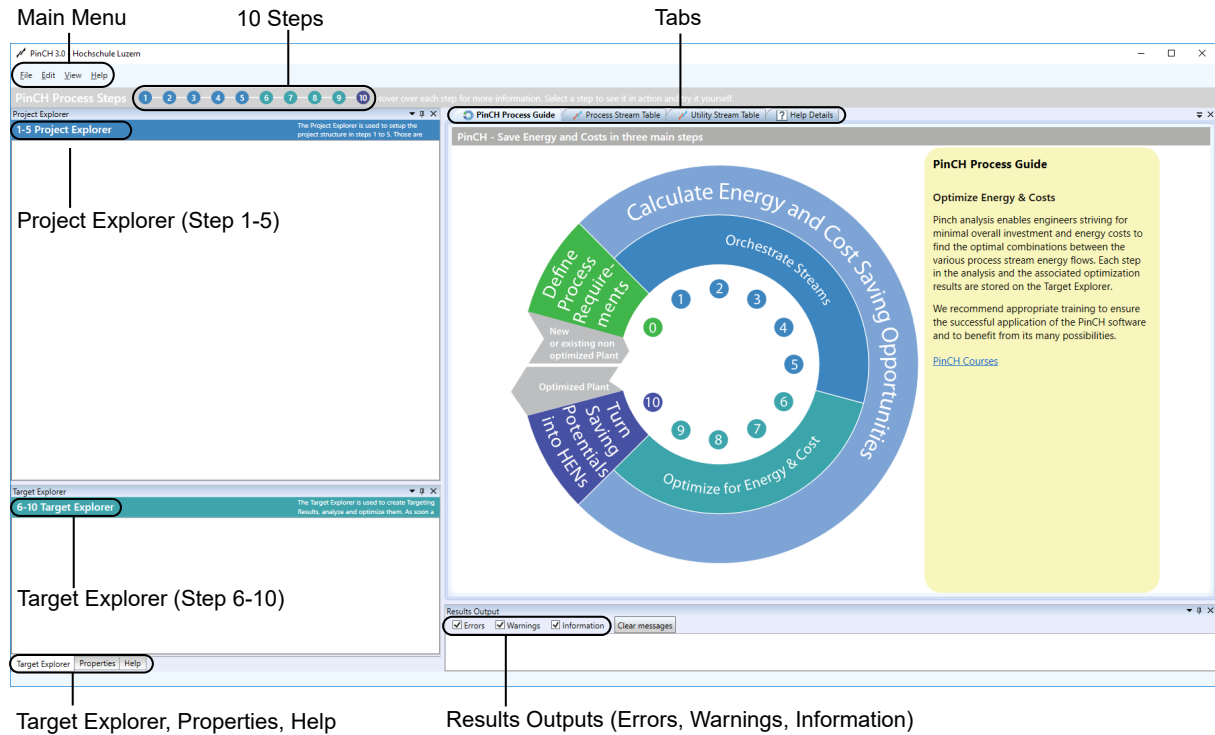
Main Menu

10 Steps

Tabs

PinCH 3.0 Hochschule Luzern

File Edit View Help

PinCH Process Steps 1 2 3 4 5 6 7 8 9 10 Hover over each step for more information. Select a step to see it in action and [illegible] it yourself.

Project Explorer

1-5 Project Explorer

The Project Explorer is used to setup the project structure in steps 1 to 5. Those are

Project Explorer (Step 1-5)

PinCH Process Guide | Process Stream Table | Utility Stream Table | Help Details

PinCH - Save Energy and Costs in three main steps

Calculate Energy and Cost Saving Opportunities

Orchestrate Streams

Define Process Requirements

New or existing non optimized Plant

Optimized Plant

Turn Saving Potentials into HENs

Optimize for Energy & Cost

0 1 2 3 4 5 6 7 8 9 10

PinCH Process Guide

Optimize Energy & Costs

Pinch analysis enables engineers striving for minimal overall investment and energy costs to find the optimal combinations between the various process stream energy flows. Each step in the analysis and the associated optimization results are stored on the Target Explorer.

We recommend appropriate training to ensure the successful application of the PinCH software and to benefit from its many possibilities.

PinCH Courses

Target Explorer

6-10 Target Explorer

The Target Explorer is used to create Targeting Results, analyze and optimize them. As soon a

Target Explorer (Step 6-10)

Results Output

Errors Warnings Information Clear messages

Target Explorer Properties Help

Target Explorer, Properties, Help

Results Outputs (Errors, Warnings, Information)